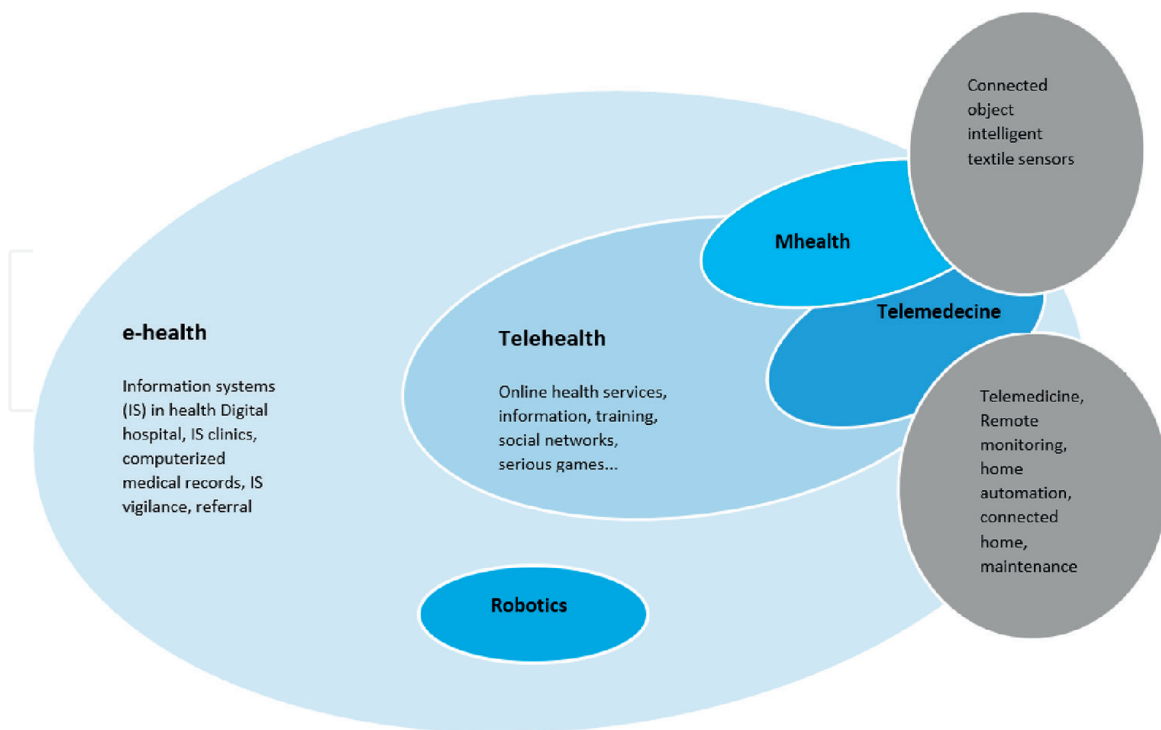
Connected object intelligent textile sensors

Mhealth

Telemedecine

e-health

Information systems (IS) in health Digital hospital, IS clinics, computerized medical records, IS vigilance, referral

Telehealth

Online health services, information, training, social networks, serious games...

Telemedicine, Remote monitoring, home automation, connected home, maintenance

Robotics